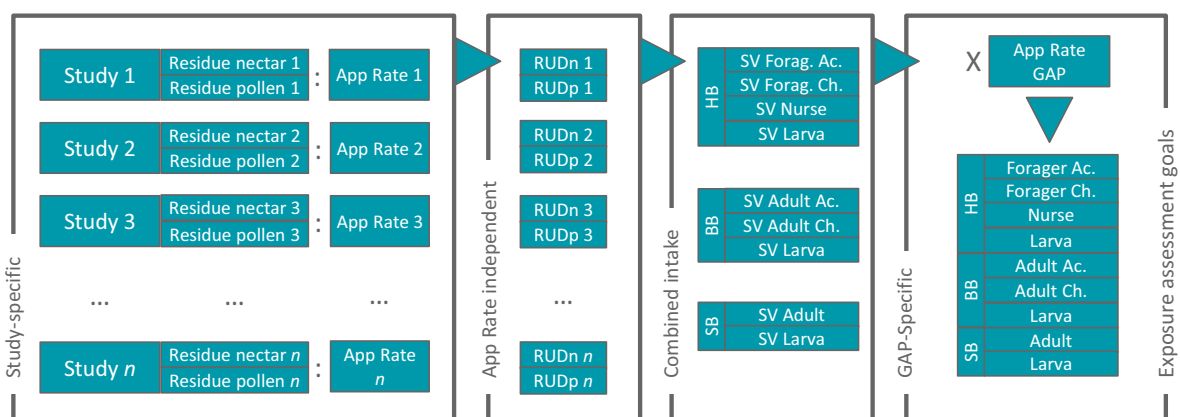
Study 1
Residue nectar 1
Residue pollen 1
:
App Rate 1

Study 2
Residue nectar 2
Residue pollen 2
:
App Rate 2

Study 3
Residue nectar 3
Residue pollen 3
:
App Rate 3

...
...
...

Study *n*
Residue nectar *n*
Residue pollen *n*
:
App Rate *n*

Study-specific

RUDn 1
RUDp 1
RUDn 2
RUDp 2
RUDn 3
RUDp 3
...
RUDn *n*
RUDp *n*

App Rate independent

HB
SV Forag. Ac.
SV Forag. Ch.
SV Nurse
SV Larva

BB
SV Adult Ac.
SV Adult Ch.
SV Larva

SB
SV Adult
SV Larva

Combined intake

X
App Rate GAP

HB
Forager Ac.
Forager Ch.
Nurse
Larva

BB
Adult Ac.
Adult Ch.
Larva

SB
Adult
Larva

GAP-Specific

Exposure assessment goals